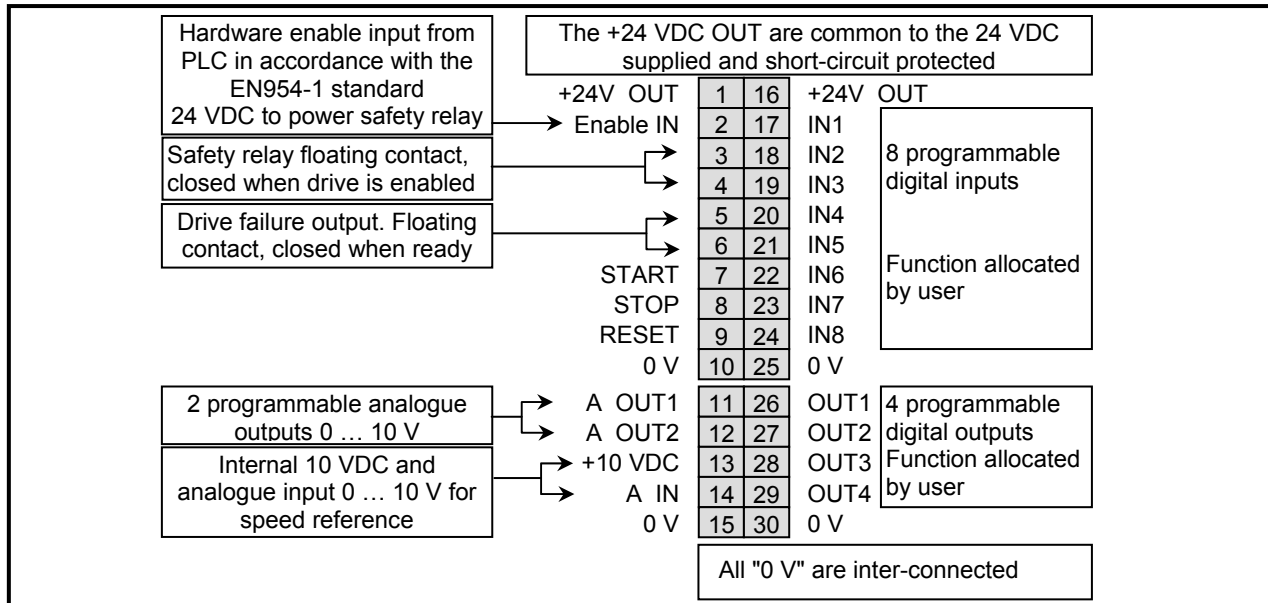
Hardware enable input from PLC in accordance with the EN954-1 standard
24 VDC to power safety relay

The +24 VDC OUT are common to the 24 VDC supplied and short-circuit protected

Safety relay floating contact, closed when drive is enabled

Drive failure output. Floating contact, closed when ready

| | | | |
|---|---|---|---|
| +24V OUT | 1 | 16 | +24V OUT |
| Enable IN | 2 | 17 | IN1 |
| | 3 | 18 | IN2 |
| | 4 | 19 | IN3 |
| | 5 | 20 | IN4 |
| | 6 | 21 | IN5 |
| START | 7 | 22 | IN6 |
| STOP | 8 | 23 | IN7 |
| RESET | 9 | 24 | IN8 |
| 0 V | 10 | 25 | 0 V |
| A OUT1 | 11 | 26 | OUT1 |
| A OUT2 | 12 | 27 | OUT2 |
| +10 VDC | 13 | 28 | OUT3 |
| A IN | 14 | 29 | OUT4 |
| 0 V | 15 | 30 | 0 V |

8 programmable digital inputs

Function allocated by user

2 programmable analogue outputs 0 … 10 V

Internal 10 VDC and analogue input 0 … 10 V for speed reference

4 programmable digital outputs
Function allocated by user

All "0 V" are inter-connected